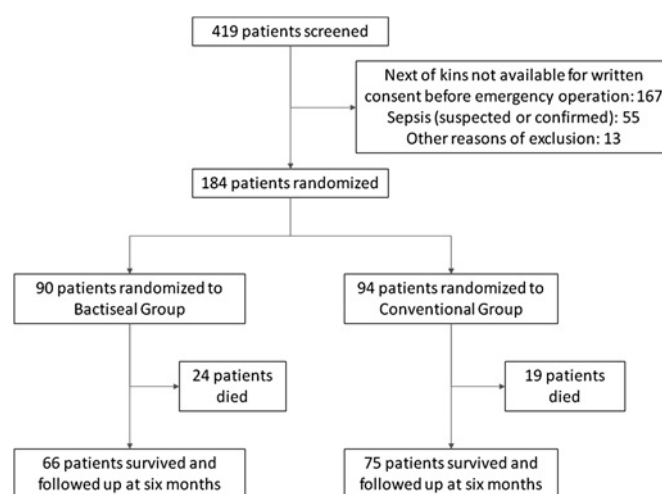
419 patients screened

Next of kins not available for written consent before emergency operation: 167
Sepsis (suspected or confirmed): 55
Other reasons of exclusion: 13

184 patients randomized

90 patients randomized to Bactiseal Group

94 patients randomized to Conventional Group

24 patients died

19 patients died

66 patients survived and followed up at six months

75 patients survived and followed up at six months